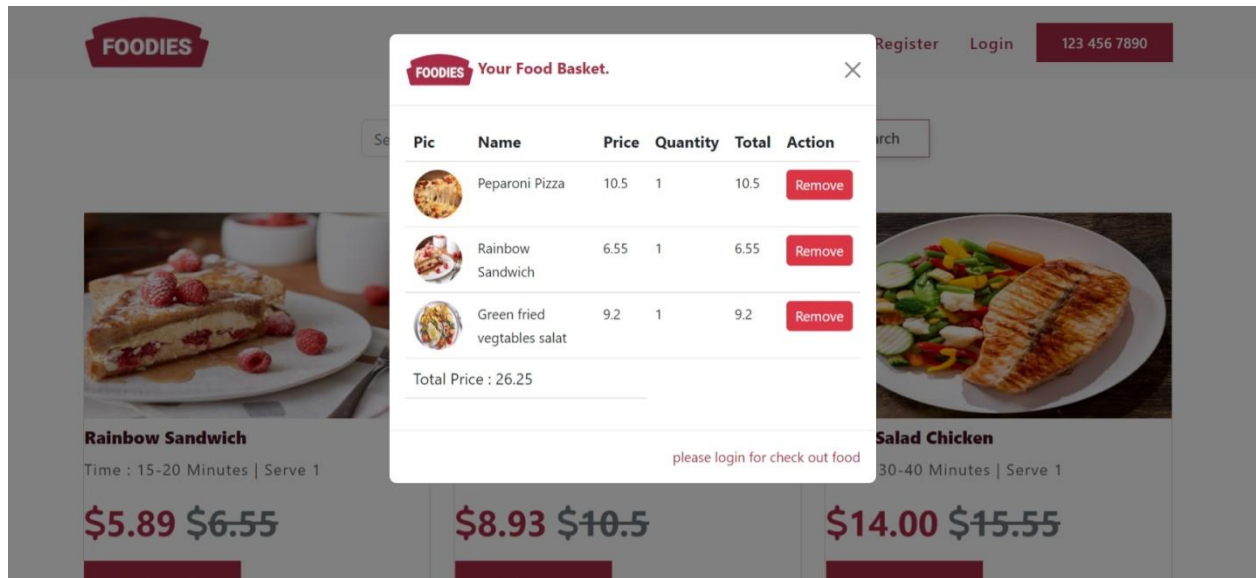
FOODIES

Register Login 123 456 7890

FOODIES Your Food Basket.

| Pic | Name | Price | Quantity | Total | Action |
|---|---|---|---|---|---|
| | Peparoni Pizza | 10.5 | 1 | 10.5 | Remove |
| | Rainbow Sandwich | 6.55 | 1 | 6.55 | Remove |
| | Green fried vegtables salat | 9.2 | 1 | 9.2 | Remove |

Total Price : 26.25

please login for check out food

Rainbow Sandwich
Time : 15-20 Minutes | Serve 1
$5.89 $6.55

$8.93 $10.5

Salad Chicken
30-40 Minutes | Serve 1
$14.00 $15.55